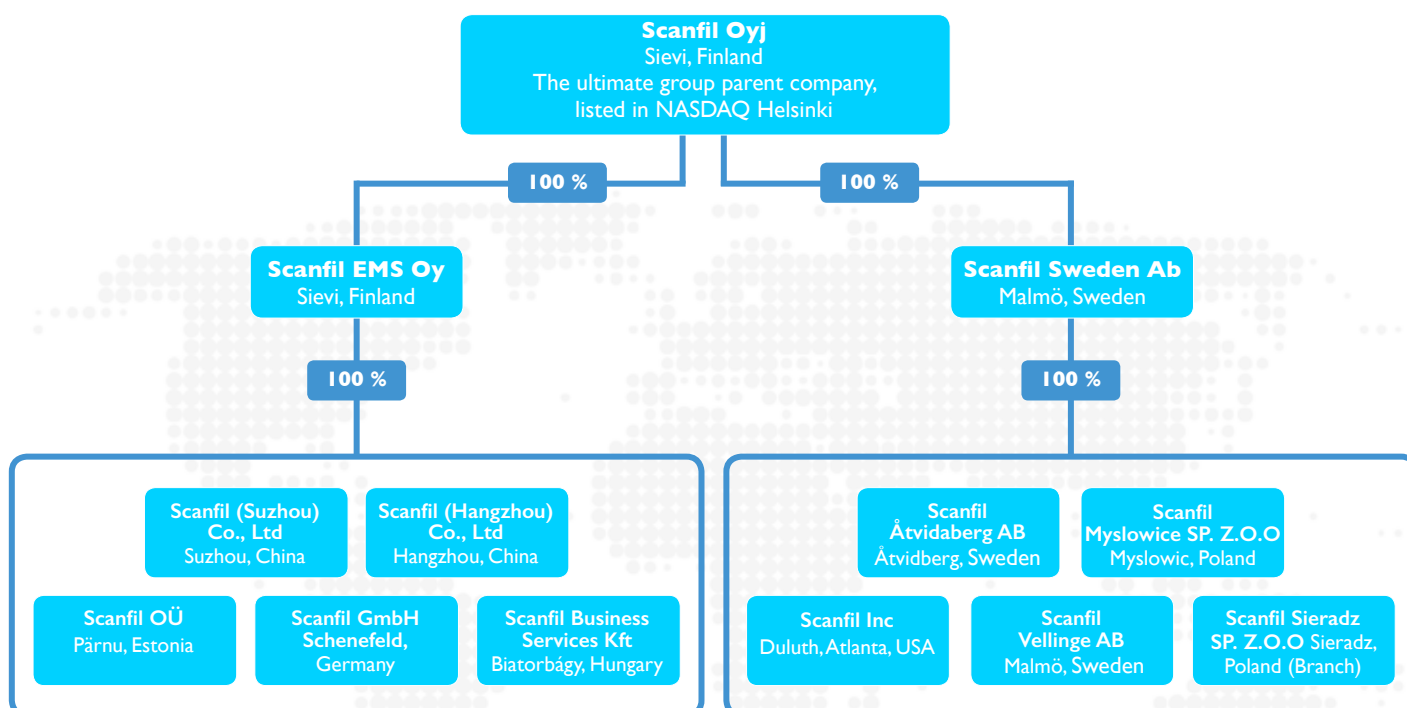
**Scanfil Oyj**
Sievi, Finland
The ultimate group parent company, listed in NASDAQ Helsinki

100 %

100 %

**Scanfil EMS Oy**
Sievi, Finland

100 %

**Scanfil (Suzhou) Co., Ltd**
Suzhou, China

**Scanfil (Hangzhou) Co., Ltd**
Hangzhou, China

**Scanfil OÜ**
Pärnu, Estonia

**Scanfil GmbH Schenefeld,**
Germany

**Scanfil Business Services Kft**
Biatorbágy, Hungary

**Scanfil Sweden Ab**
Malmö, Sweden

100 %

**Scanfil Åtvidaberg AB**
Åtvidberg, Sweden

**Scanfil Myslowice SP. Z.O.O**
Myslowic, Poland

**Scanfil Inc**
Duluth, Atlanta, USA

**Scanfil Vellinge AB**
Malmö, Sweden

**Scanfil Sieradz SP. Z.O.O** Sieradz, Poland (Branch)